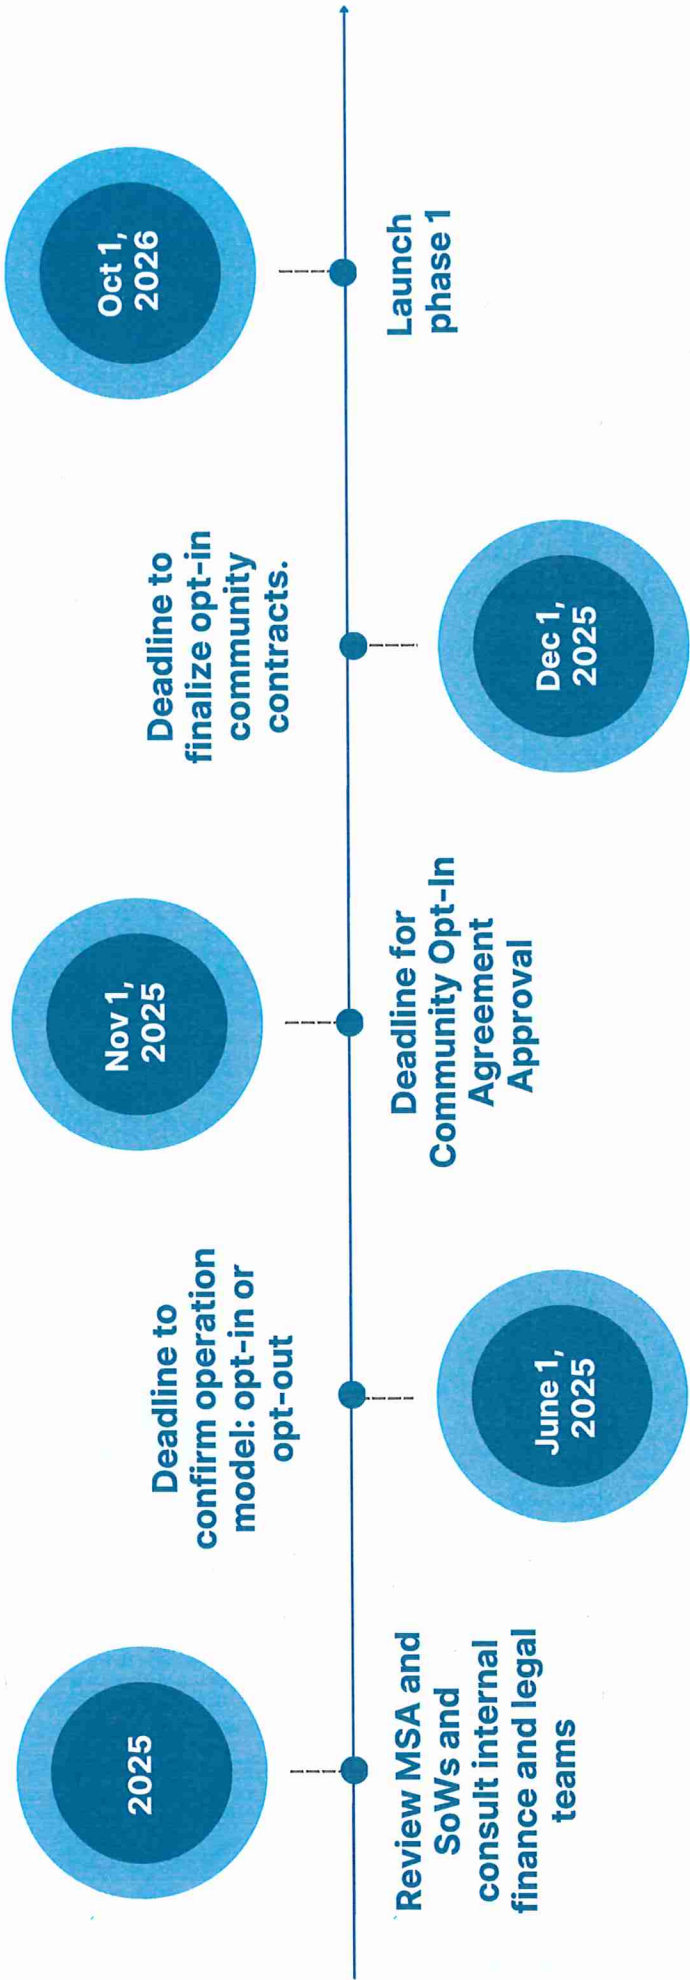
2025

Review MSA and SoWs and consult internal finance and legal teams

June 1, 2025

Deadline to confirm operation model: opt-in or opt-out

Nov 1, 2025

Deadline for Community Opt-In Agreement Approval

Dec 1, 2025

Deadline to finalize opt-in community contracts.

Oct 1, 2026

Launch phase 1